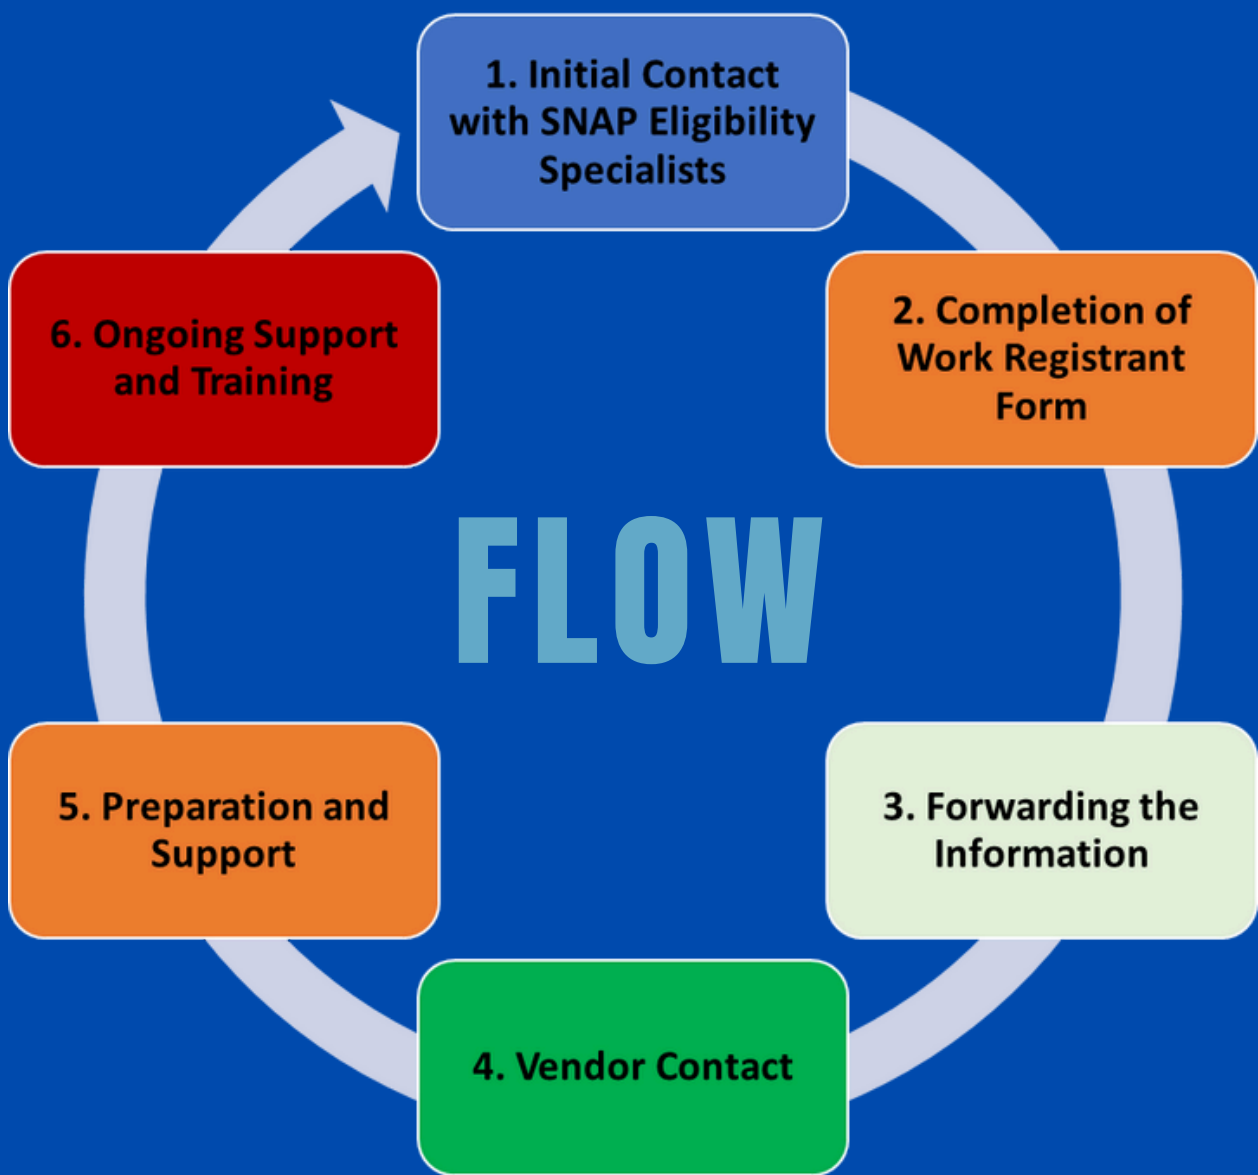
1. Initial Contact with SNAP Eligibility Specialists

2. Completion of Work Registrant Form

3. Forwarding the Information

4. Vendor Contact

5. Preparation and Support

6. Ongoing Support and Training

FLOW